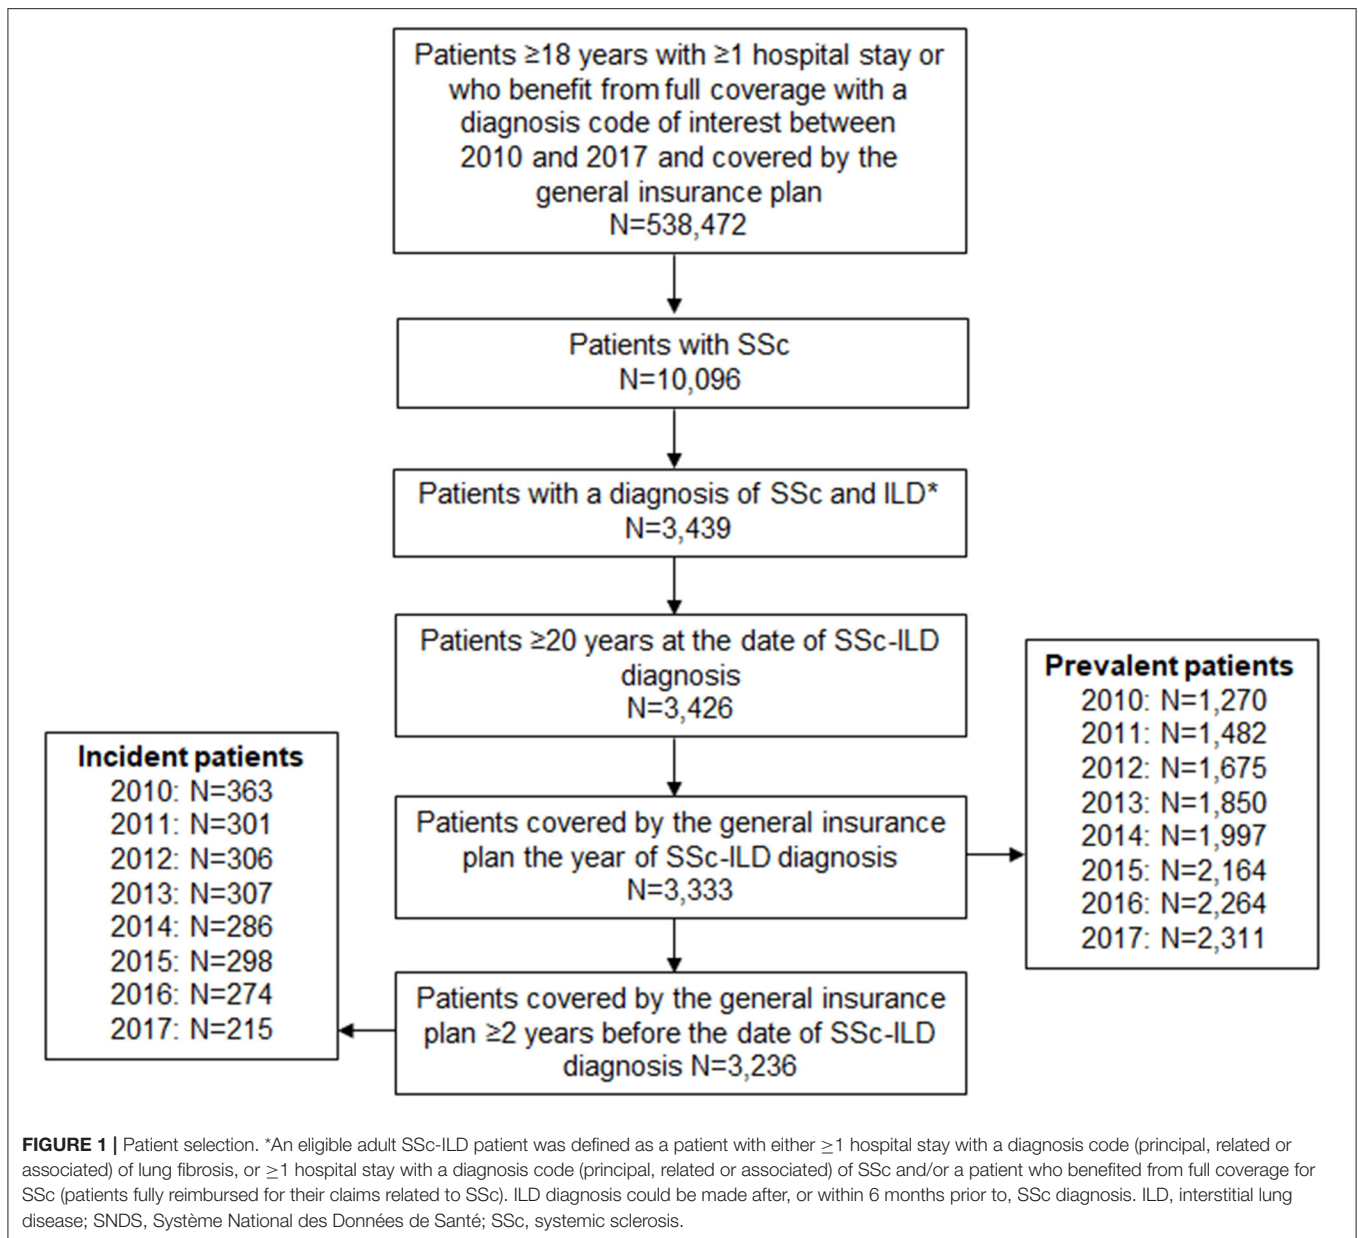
Patients ≥18 years with ≥1 hospital stay or who benefit from full coverage with a diagnosis code of interest between 2010 and 2017 and covered by the general insurance plan
N=538,472

Patients with SSc
N=10,096

Patients with a diagnosis of SSc and ILD*
N=3,439

Patients ≥20 years at the date of SSc-ILD diagnosis
N=3,426

Patients covered by the general insurance plan the year of SSc-ILD diagnosis
N=3,333

Patients covered by the general insurance plan ≥2 years before the date of SSc-ILD diagnosis N=3,236

Prevalent patients
2010: N=1,270
2011: N=1,482
2012: N=1,675
2013: N=1,850
2014: N=1,997
2015: N=2,164
2016: N=2,264
2017: N=2,311

Incident patients
2010: N=363
2011: N=301
2012: N=306
2013: N=307
2014: N=286
2015: N=298
2016: N=274
2017: N=215

FIGURE 1 | Patient selection. *An eligible adult SSc-ILD patient was defined as a patient with either ≥1 hospital stay with a diagnosis code (principal, related or associated) of lung fibrosis, or ≥1 hospital stay with a diagnosis code (principal, related or associated) of SSc and/or a patient who benefited from full coverage for SSc (patients fully reimbursed for their claims related to SSc). ILD diagnosis could be made after, or within 6 months prior to, SSc diagnosis. ILD, interstitial lung disease; SNDS, Système National des Données de Santé; SSc, systemic sclerosis.